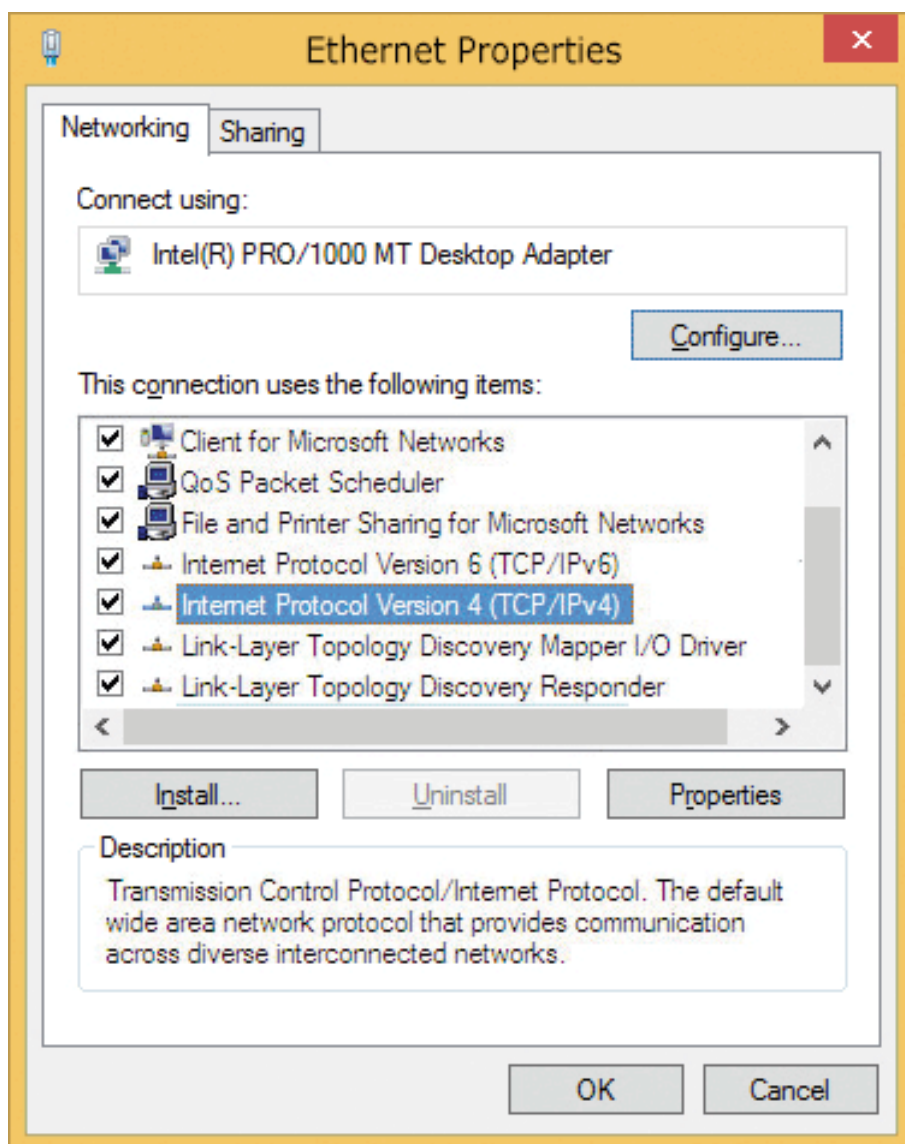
Ethernet Properties

Networking | Sharing

Connect using:

Intel(R) PRO/1000 MT Desktop Adapter

Configure...

This connection uses the following items:

Client for Microsoft Networks
QoS Packet Scheduler
File and Printer Sharing for Microsoft Networks
Internet Protocol Version 6 (TCP/IPv6)
Internet Protocol Version 4 (TCP/IPv4)
Link-Layer Topology Discovery Mapper I/O Driver
Link-Layer Topology Discovery Responder

Install... | Uninstall | Properties

Description

Transmission Control Protocol/Internet Protocol. The default wide area network protocol that provides communication across diverse interconnected networks.

OK | Cancel